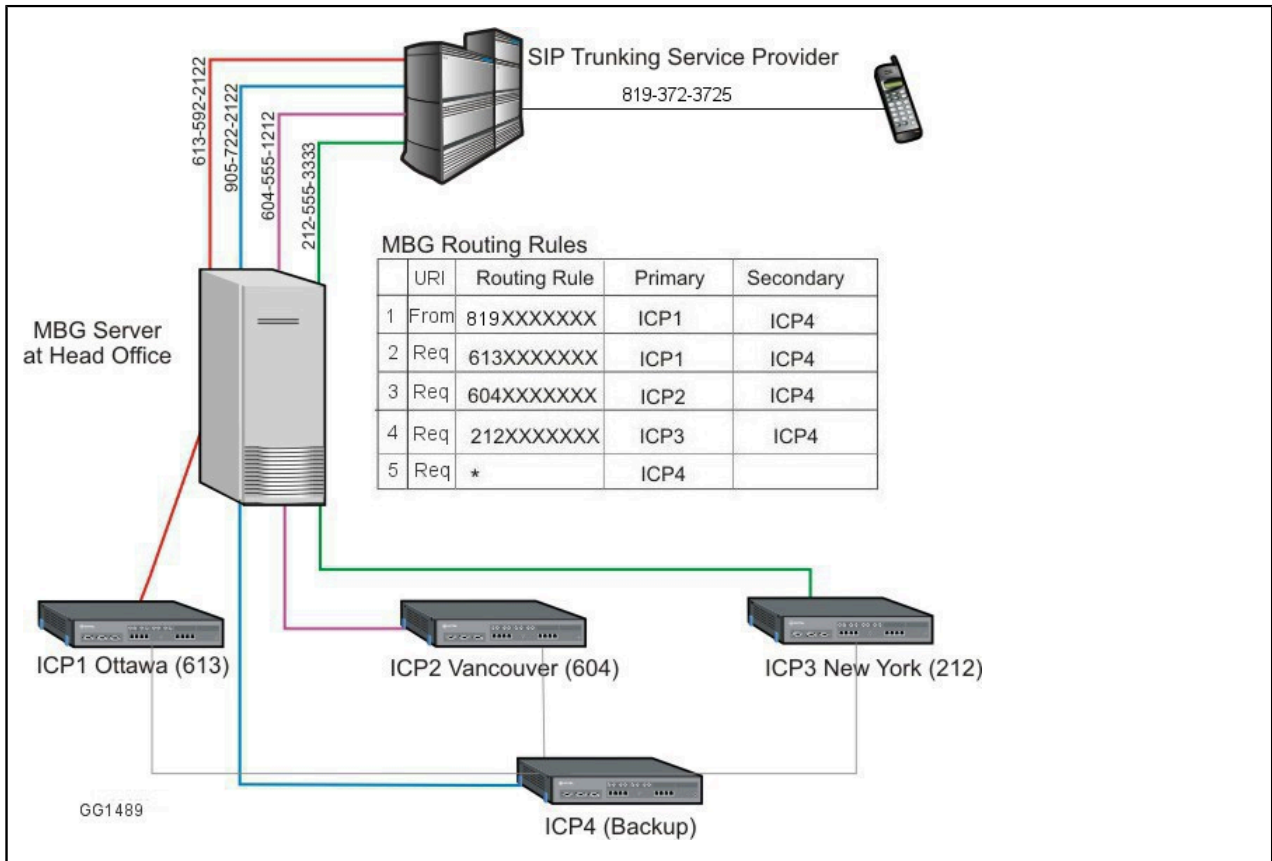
SIP Trunking Service Provider

819-372-3725

613-592-2122

905-722-2122

604-555-1212

212-555-3333

MBG Server at Head Office

MBG Routing Rules

| | URI | Routing Rule | Primary | Secondary |
|---|---|---|---|---|
| 1 | From | 819XXXXXXX | ICP1 | ICP4 |
| 2 | Req | 613XXXXXXX | ICP1 | ICP4 |
| 3 | Req | 604XXXXXXX | ICP2 | ICP4 |
| 4 | Req | 212XXXXXXX | ICP3 | ICP4 |
| 5 | Req | * | ICP4 | |

ICP1 Ottawa (613)

ICP2 Vancouver (604)

ICP3 New York (212)

ICP4 (Backup)

GG1489